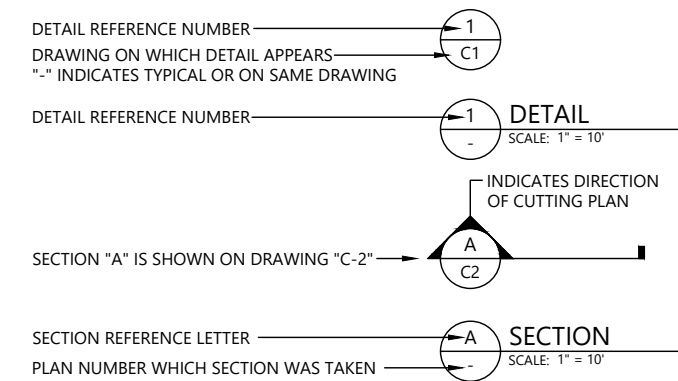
DETAIL REFERENCE NUMBER

1

DRAWING ON WHICH DETAIL APPEARS
"-" INDICATES TYPICAL OR ON SAME DRAWING

C1

DETAIL REFERENCE NUMBER

1

-

DETAIL
SCALE: 1" = 10'

INDICATES DIRECTION OF CUTTING PLAN

SECTION "A" IS SHOWN ON DRAWING "C-2"

A

C2

SECTION REFERENCE LETTER

A

PLAN NUMBER WHICH SECTION WAS TAKEN

-

SECTION
SCALE: 1" = 10'